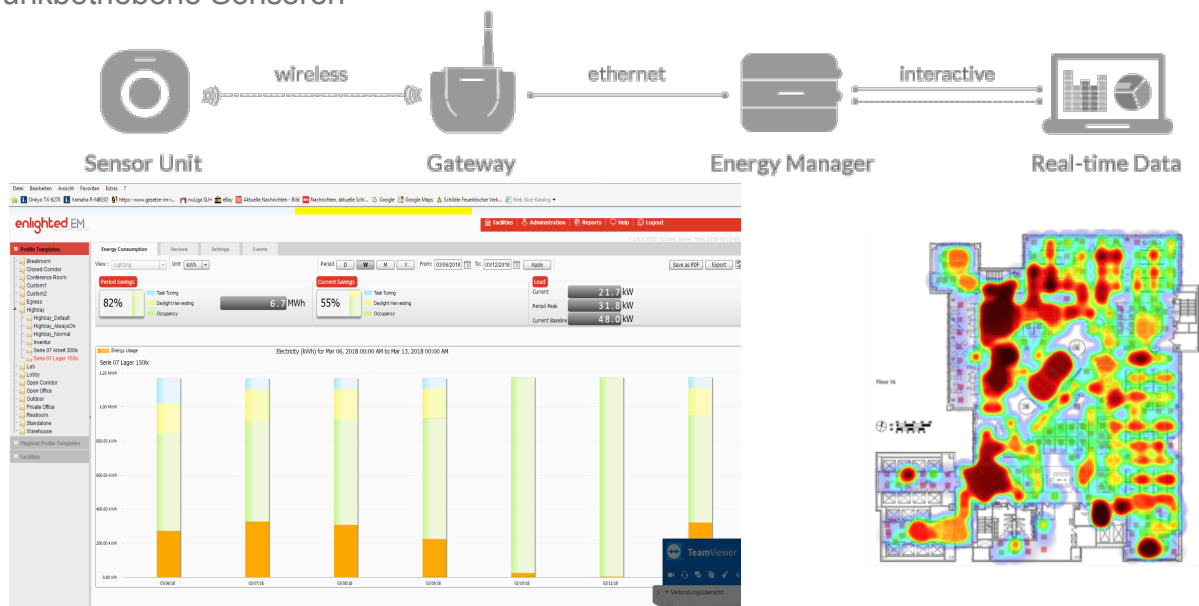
unkbetriebene Sensoren

wireless

ethernet

interactive

Sensor Unit

Gateway

Energy Manager

Real-time Data

Datei Bearbeiten Ansicht Favoriten Extras ?

enlighted EM

Facilities | Administration | Reports | Help | Logout

Profile Templates

Breakroom
Closed Corridor
Conference Room
Custom1
Custom2
Egress
Highbay
Highbay_Default
Highbay_AlwaysOn
Highbay_Normal
Inventur
Serie 07 Arbeit 300lx
Serie 07 Lager 150lx
Lab
Lobby
Open Corridor
Open Office
Outdoor
Private Office
Restroom
Standalone
Warehouse

Playbook Profile Templates

Facilities

Energy Consumption | Devices | Settings | Events

View: Lighting | Unit: kWh

Period: D W M Y | From: 03/06/2018 | To: 03/12/2018 | Apply

Save as PDF | Export

Period Savings

82%

Task Tuning
Daylight Harvesting
Occupancy

6.7 MWh

Current Savings

55%

Task Tuning
Daylight Harvesting
Occupancy

Load

Current 21.7 kW
Period Peak 31.8 kW
Current Baseline 48.0 kW

Energy Usage

Electricity (kWh) for Mar 06, 2018 00:00 AM to Mar 13, 2018 00:00 AM

Serie 07 Lager 150lx

1.20 MWh
1.00 MWh
800.00 kWh
600.00 kWh
400.00 kWh
200.00 kWh
0.00 kWh

03/06/18
03/07/18
03/08/18
03/09/18
03/10/18
03/11/18
03/12/18

TeamViewer

Verbindungsübersicht

Floor 16